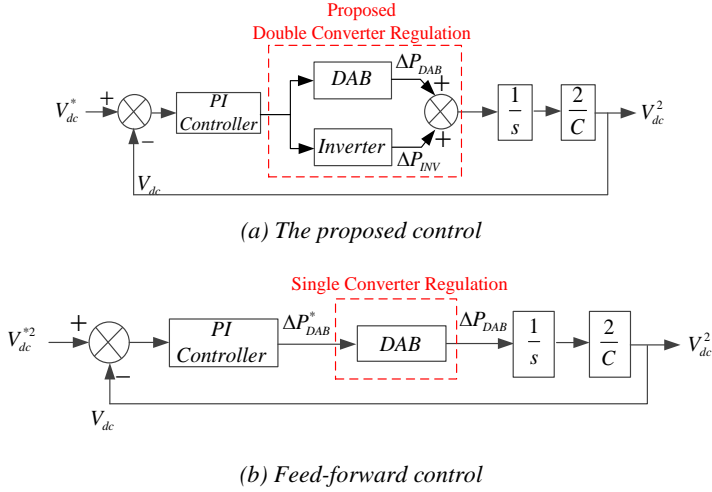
Proposed
Double Converter Regulation

$V_{dc}^{*}$ + − PI Controller DAB Inverter $\Delta P_{DAB}$ + + $\Delta P_{INV}$ $\frac{1}{s}$ $\frac{2}{C}$ $V_{dc}^{2}$ $V_{dc}$

(a) The proposed control

Single Converter Regulation

$V_{dc}^{*2}$ + − PI Controller $\Delta P_{DAB}^{*}$ DAB $\Delta P_{DAB}$ $\frac{1}{s}$ $\frac{2}{C}$ $V_{dc}^{2}$ $V_{dc}$

(b) Feed-forward control